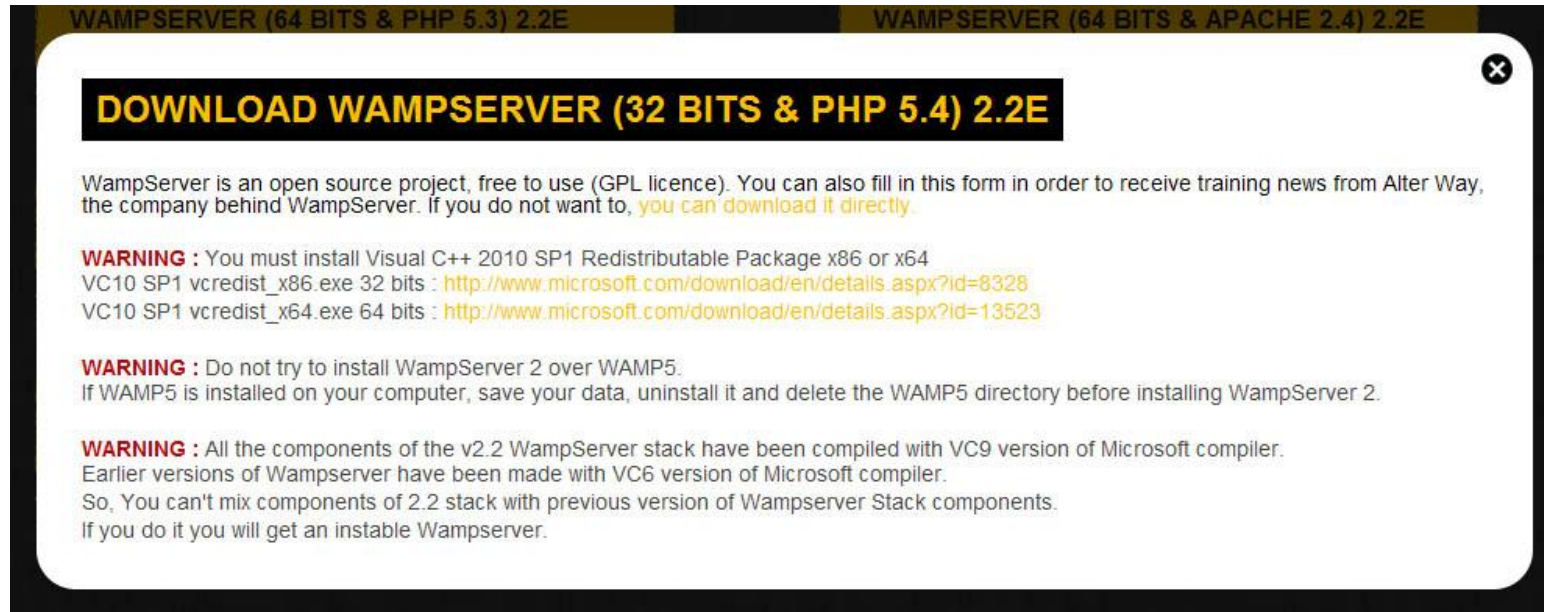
WAMPSERVER (64 BITS & PHP 5.3) 2.2E

WAMPSERVER (64 BITS & APACHE 2.4) 2.2E

DOWNLOAD WAMPSERVER (32 BITS & PHP 5.4) 2.2E

WampServer is an open source project, free to use (GPL licence). You can also fill in this form in order to receive training news from Alter Way, the company behind WampServer. If you do not want to, you can download it directly.

WARNING : You must install Visual C++ 2010 SP1 Redistributable Package x86 or x64
VC10 SP1 vcredist_x86.exe 32 bits : http://www.microsoft.com/download/en/details.aspx?id=8328
VC10 SP1 vcredist_x64.exe 64 bits : http://www.microsoft.com/download/en/details.aspx?id=13523

WARNING : Do not try to install WampServer 2 over WAMP5.
If WAMP5 is installed on your computer, save your data, uninstall it and delete the WAMP5 directory before installing WampServer 2.

WARNING : All the components of the v2.2 WampServer stack have been compiled with VC9 version of Microsoft compiler.
Earlier versions of Wampserver have been made with VC6 version of Microsoft compiler.
So, You can't mix components of 2.2 stack with previous version of Wampserver Stack components.
If you do it you will get an instable Wampserver.